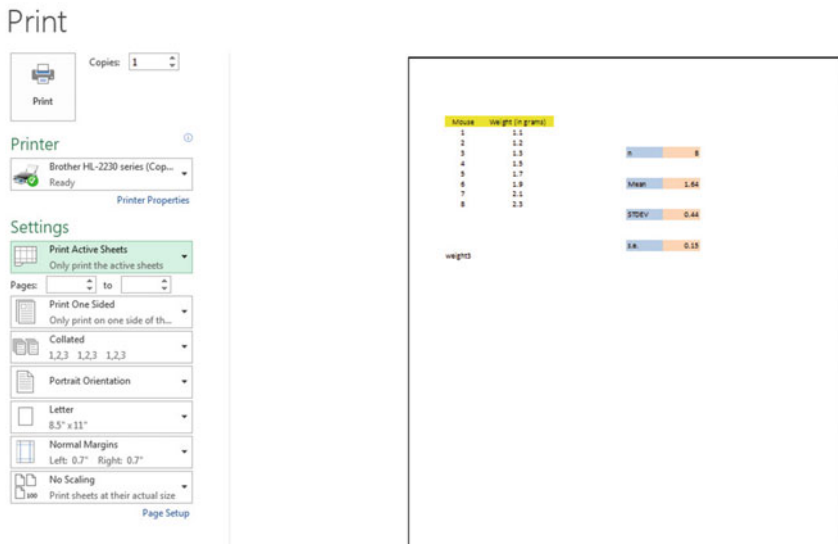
Print

Copies: 1

Print

Printer

Brother HL-2230 series (Cop...
Ready

Printer Properties

Settings

Print Active Sheets
Only print the active sheets

Pages: to

Print One Sided
Only print on one side of th...

Collated
1,2,3 1,2,3 1,2,3

Portrait Orientation

Letter
8.5" x 11"

Normal Margins
Left: 0.7" Right: 0.7"

No Scaling
Print sheets at their actual size

Page Setup

| Mouse | Weight (in grams) |
|---|---|
| 1 | 1.1 |
| 2 | 1.2 |
| 3 | 1.3 |
| 4 | 1.5 |
| 5 | 1.7 |
| 6 | 1.9 |
| 7 | 2.1 |
| 8 | 2.3 |

| n | 8 |
|---|---|
| Mean | 1.64 |
| STDEV | 0.44 |
| s.e. | 0.15 |

weight3